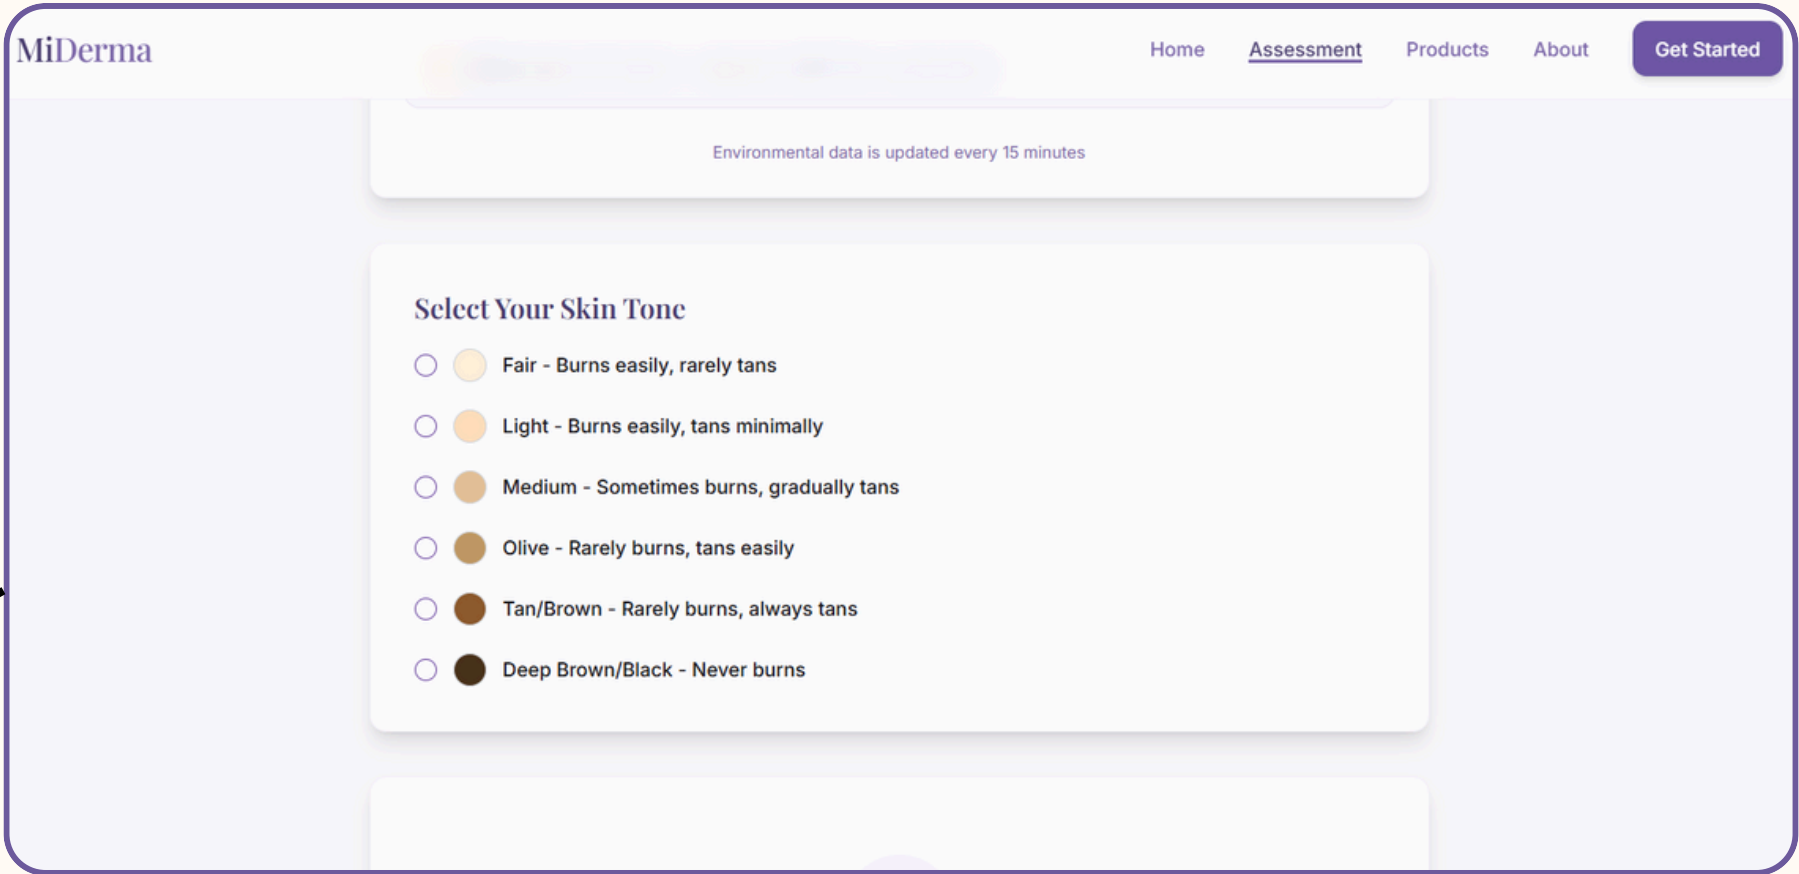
MiDerma

Home Assessment Products About Get Started

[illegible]

Environmental data is updated every 15 minutes

Select Your Skin Tone

Fair - Burns easily, rarely tans

Light - Burns easily, tans minimally

Medium - Sometimes burns, gradually tans

Olive - Rarely burns, tans easily

Tan/Brown - Rarely burns, always tans

Deep Brown/Black - Never burns